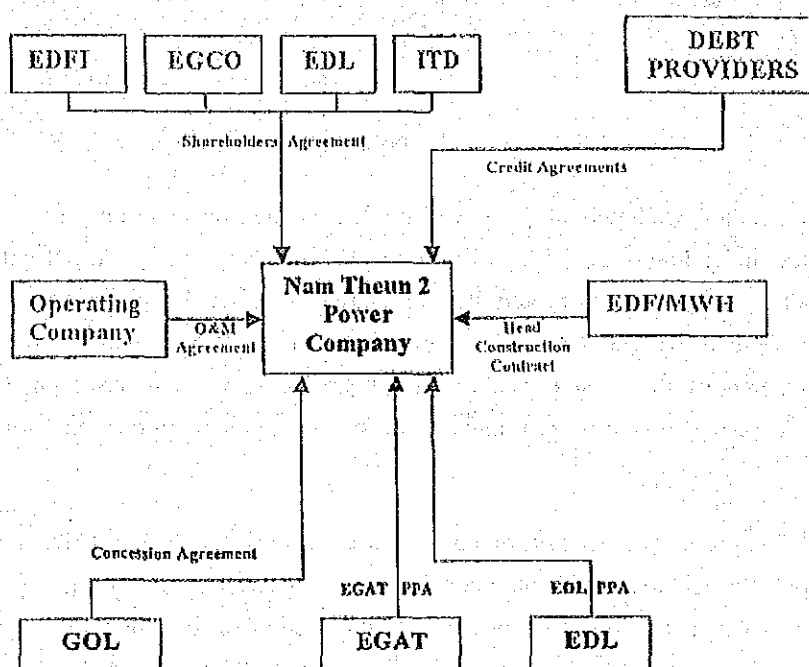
EDFI

EGCO

EDL

ITD

DEBT PROVIDERS

Shareholders Agreement

Credit Agreements

Operating Company

O&M Agreement

Nam Theun 2 Power Company

EDF/MWH

Head Construction Contract

Concession Agreement

EGAT PPA

EDL PPA

GOL

EGAT

EDL